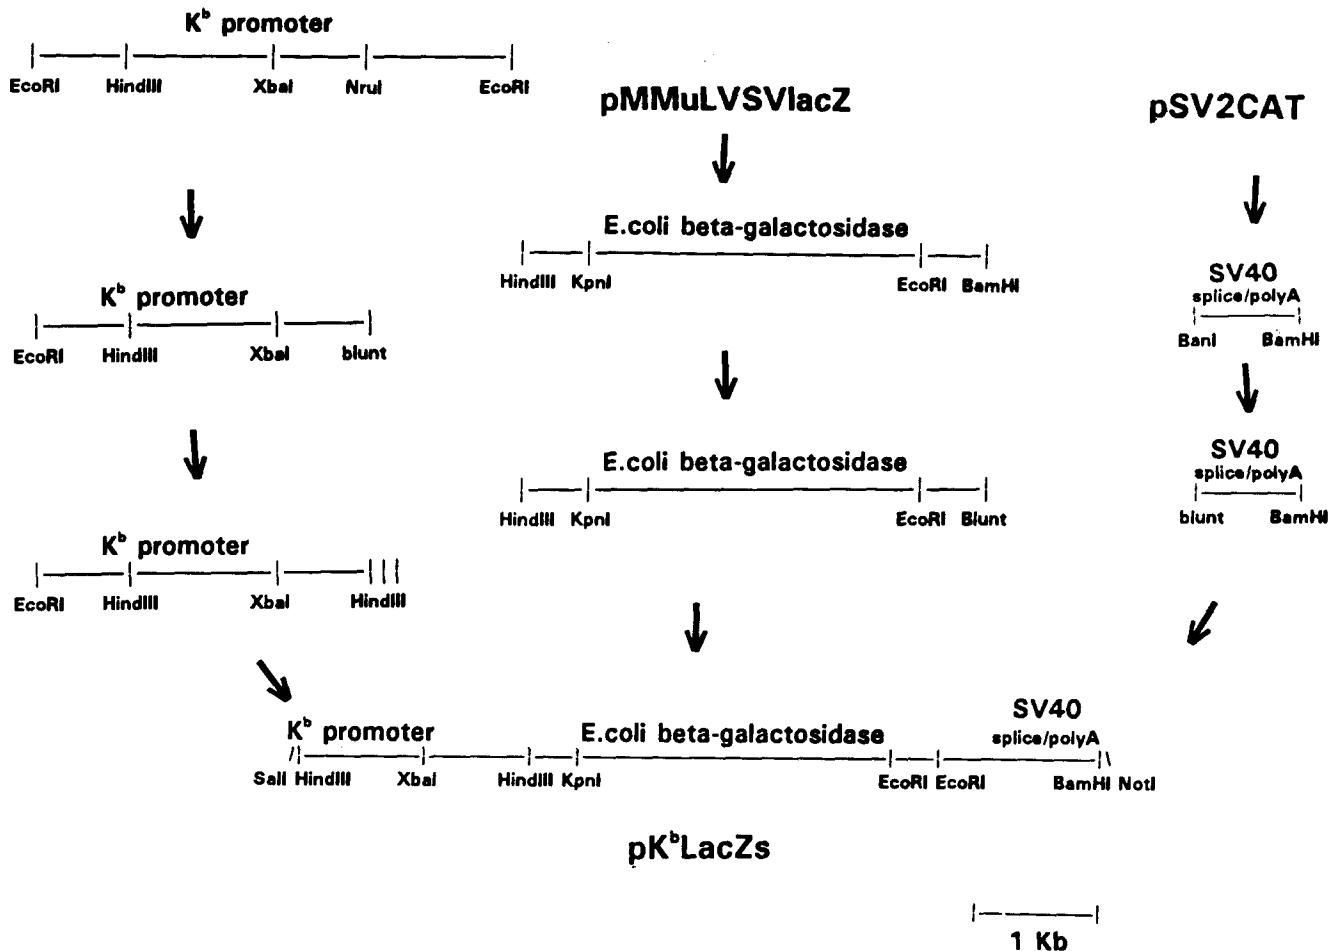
$K^b$ promoter

EcoRI HindIII XbaI NruI EcoRI

pMMuLVSVlacZ

pSV2CAT

$K^b$ promoter

EcoRI HindIII XbaI blunt

E.coli beta-galactosidase

HindIII KpnI EcoRI BamHI

SV40 splice/polyA

BanI BamHI

E.coli beta-galactosidase

HindIII KpnI EcoRI Blunt

SV40 splice/polyA

blunt BamHI

$K^b$ promoter

EcoRI HindIII XbaI HindIII

$K^b$ promoter

E.coli beta-galactosidase

SV40 splice/polyA

SalI HindIII XbaI HindIII KpnI EcoRI EcoRI BamHI NotI

p$K^b$LacZs

1 Kb